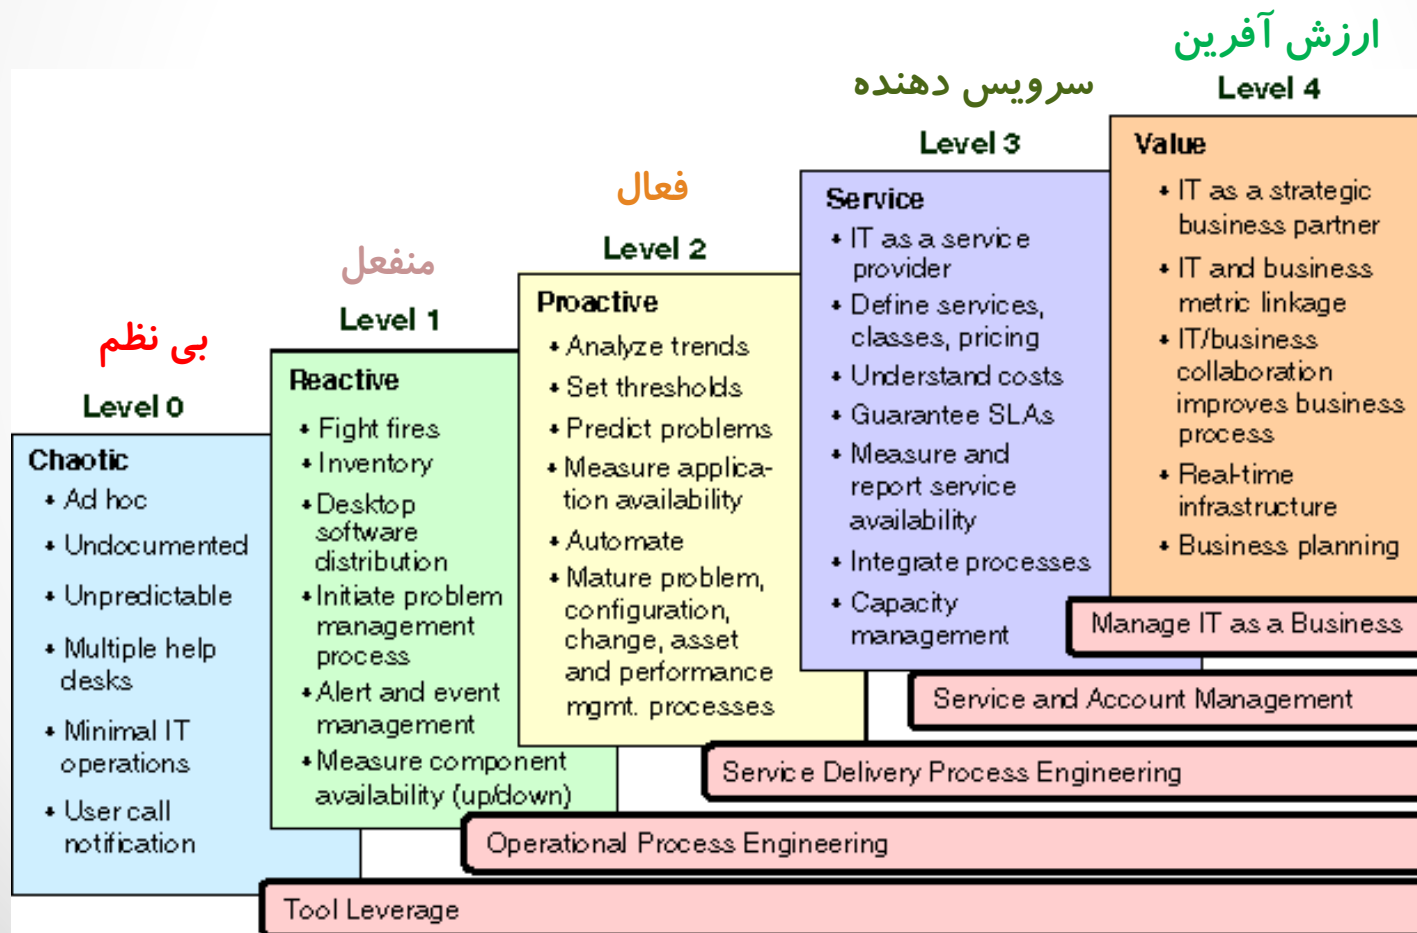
ارزش آفرین
Level 4

سرویس دهنده
Level 3

فعال
Level 2

منفعل
Level 1

بی نظم
Level 0

Chaotic
• Ad hoc
• Undocumented
• Unpredictable
• Multiple help desks
• Minimal IT operations
• User call notification

Reactive
• Fight fires
• Inventory
• Desktop software distribution
• Initiate problem management process
• Alert and event management
• Measure component availability (up/down)

Proactive
• Analyze trends
• Set thresholds
• Predict problems
• Measure application availability
• Automate
• Mature problem, configuration, change, asset and performance mgmt. processes

Service
• IT as a service provider
• Define services, classes, pricing
• Understand costs
• Guarantee SLAs
• Measure and report service availability
• Integrate processes
• Capacity management

Value
• IT as a strategic business partner
• IT and business metric linkage
• IT/business collaboration improves business process
• Real-time infrastructure
• Business planning

Manage IT as a Business

Service and Account Management

Service Delivery Process Engineering

Operational Process Engineering

Tool Leverage